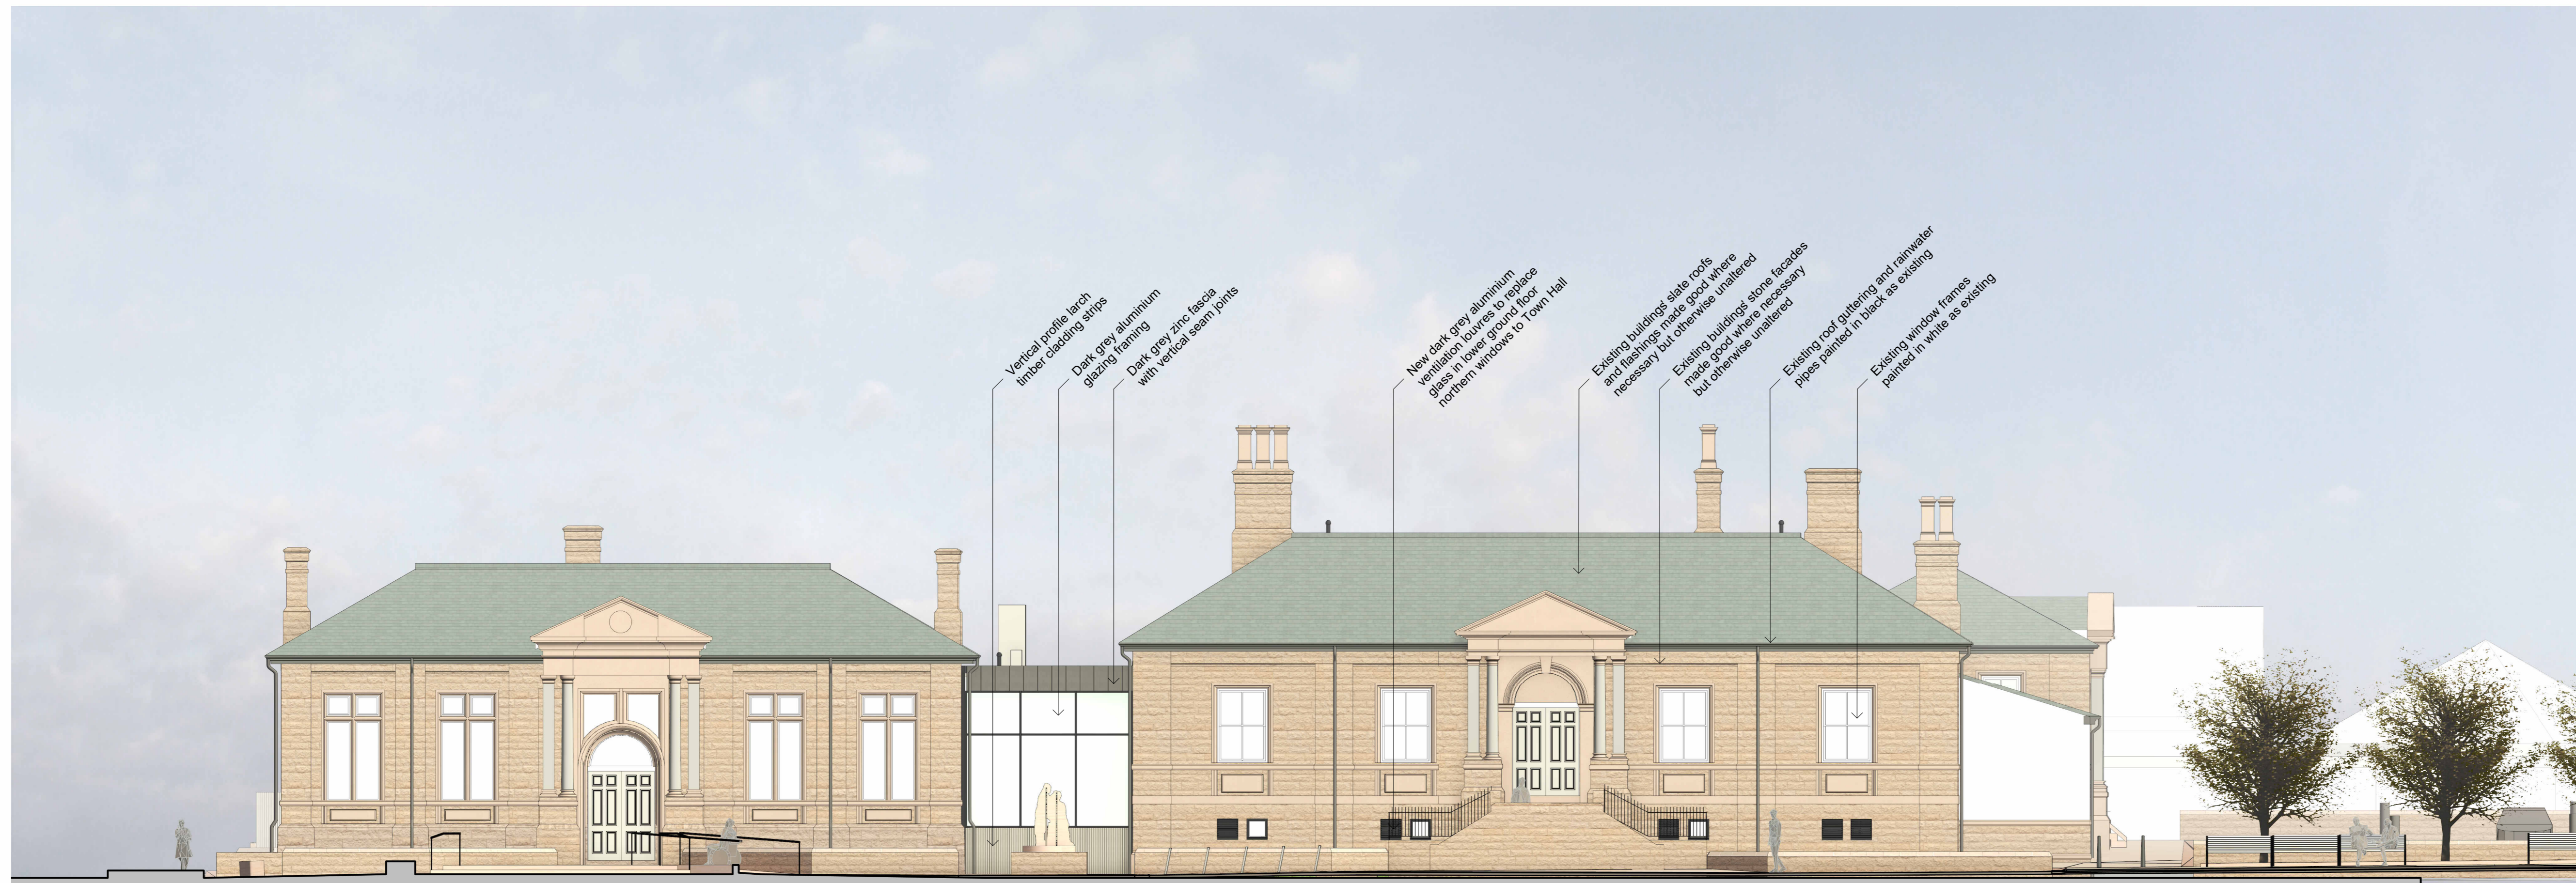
Vertical profile larch timber cladding strips

Dark grey aluminium glazing framing

Dark grey zinc fascia with vertical seam joints

New dark grey aluminium ventilation louvres to replace glass in lower ground floor northern windows to Town Hall

Existing buildings' slate roofs and flashings made good where necessary but otherwise unaltered

Existing buildings' stone facades made good where necessary but otherwise unaltered

Existing roof guttering and rainwater pipes painted in black as existing

Existing window frames painted in white as existing